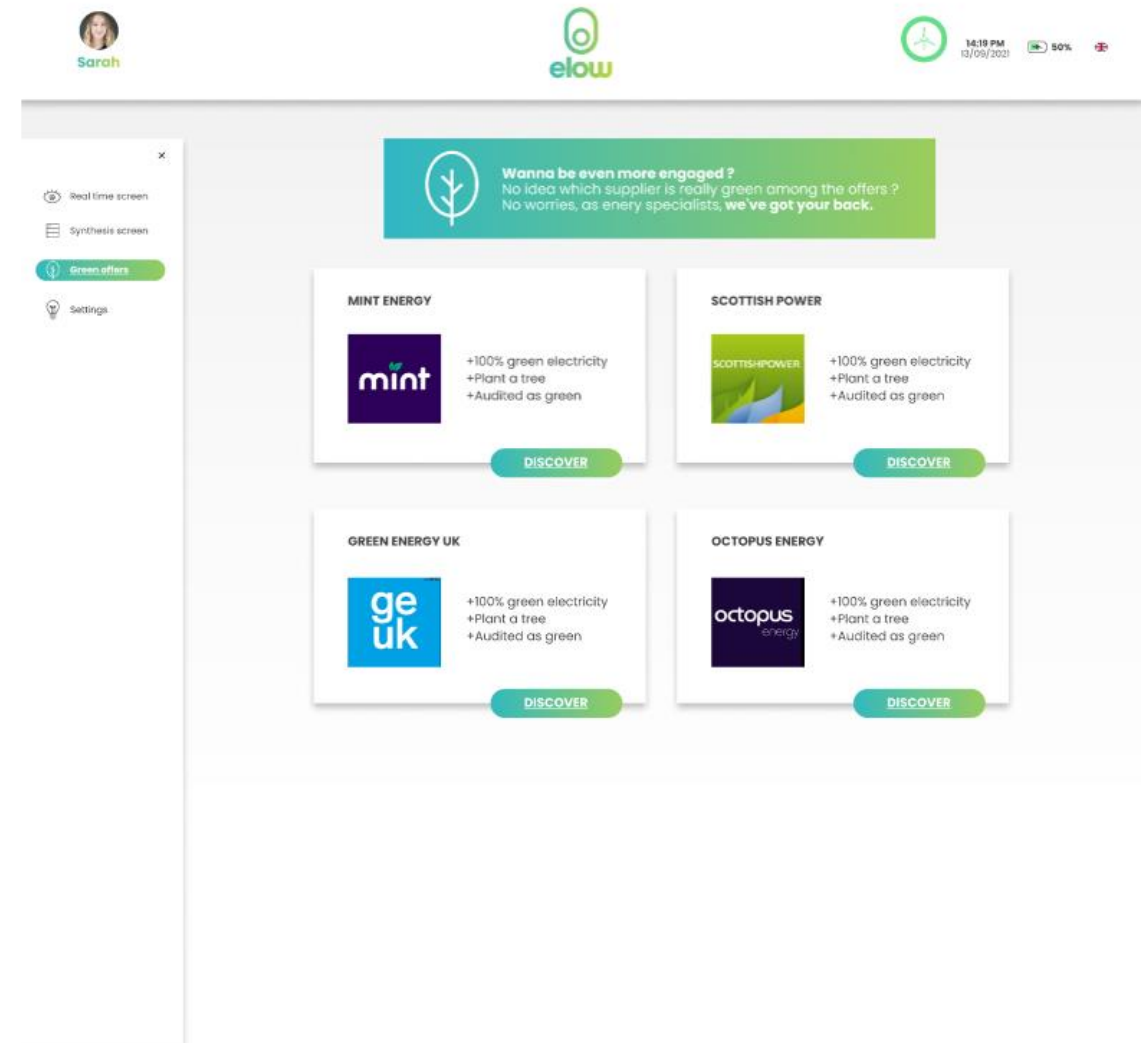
Sarah

elow

14:19 PM
13/09/2021

50%

×

Real time screen

Synthesis screen

Green offers

Settings

Wanna be even more engaged ?
No idea which supplier is really green among the offers ?
No worries, as enery specialists, we've got your back.

MINT ENERGY

mint

+100% green electricity
+Plant a tree
+Audited as green

DISCOVER

SCOTTISH POWER

SCOTTISHPOWER

+100% green electricity
+Plant a tree
+Audited as green

DISCOVER

GREEN ENERGY UK

ge
uk

+100% green electricity
+Plant a tree
+Audited as green

DISCOVER

OCTOPUS ENERGY

octopus
energy

+100% green electricity
+Plant a tree
+Audited as green

DISCOVER